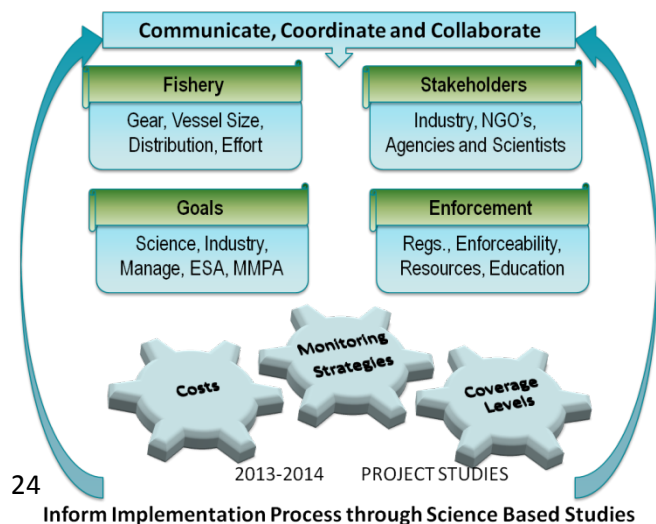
Communicate, Coordinate and Collaborate

Fishery
Gear, Vessel Size, Distribution, Effort

Stakeholders
Industry, NGO's, Agencies and Scientists

Goals
Science, Industry, Manage, ESA, MMPA

Enforcement
Regs., Enforceability, Resources, Education

Costs

Monitoring Strategies

Coverage Levels

2013-2014 PROJECT STUDIES

24

Inform Implementation Process through Science Based Studies